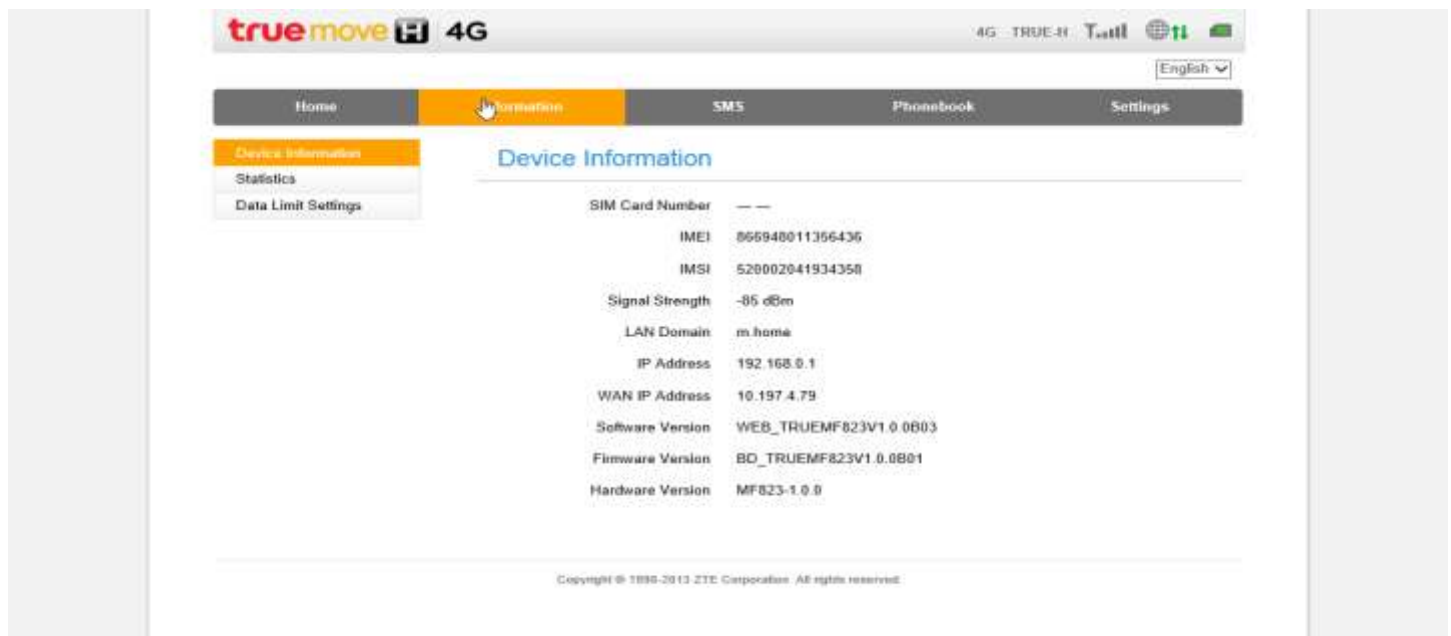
true move H 4G

4G TRUE-H

English

Home | Information | SMS | Phonebook | Settings

Device Information
Statistics
Data Limit Settings

Device Information

| | |
|---|---|
| SIM Card Number | — — |
| IMEI | 866948011356436 |
| IMSI | 520002041934358 |
| Signal Strength | -85 dBm |
| LAN Domain | m.home |
| IP Address | 192.168.0.1 |
| WAN IP Address | 10.197.4.79 |
| Software Version | WEB_TRUEMF823V1.0.0B03 |
| Firmware Version | BD_TRUEMF823V1.0.0B01 |
| Hardware Version | MF823-1.0.0 |

Copyright © 1998-2013 ZTE Corporation. All rights reserved